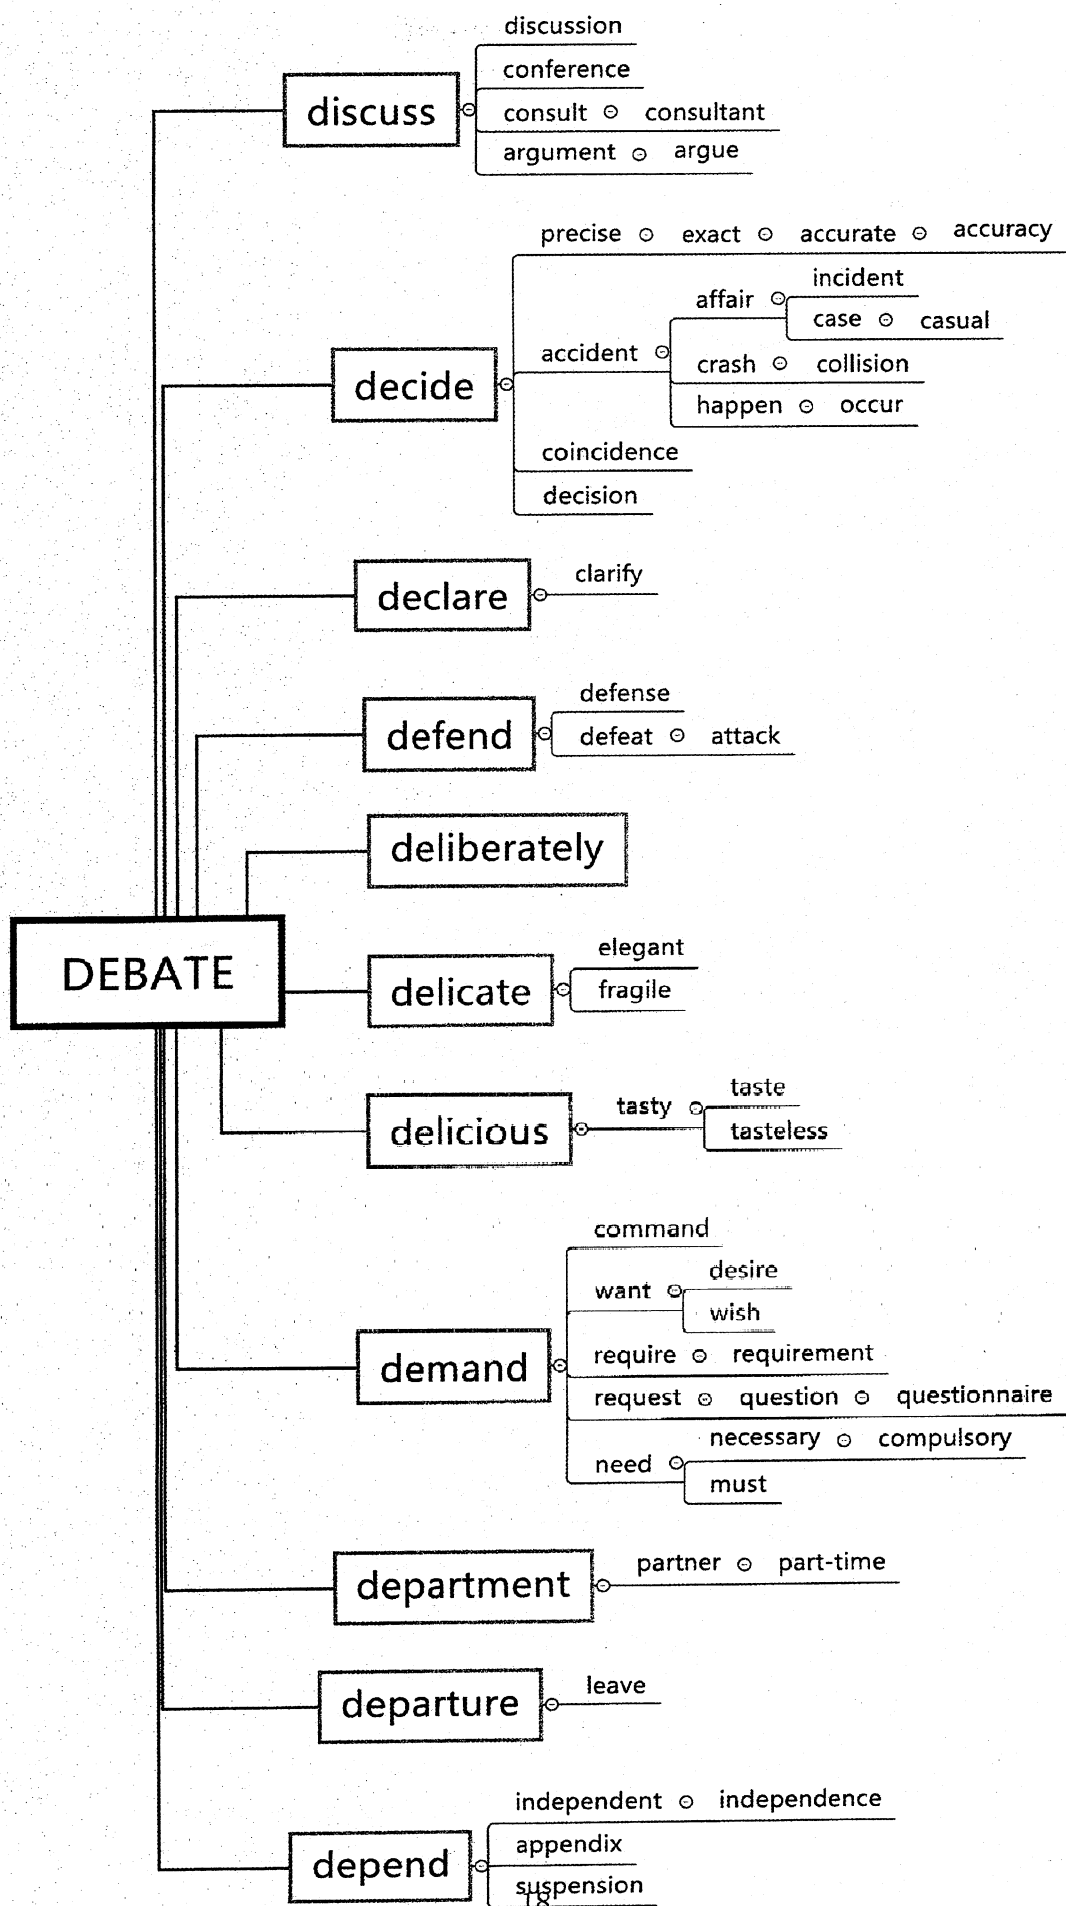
discuss

discussion

conference

consult consultant

argument argue

decide

precise exact accurate accuracy

accident

affair

incident

case casual

crash collision

happen occur

coincidence

decision

declare

clarify

defend

defense

defeat attack

deliberately

DEBATE

delicate

elegant

fragile

delicious

tasty

taste

tasteless

demand

command

want

desire

wish

require requirement

request question questionnaire

need

necessary compulsory

must

department

partner part-time

departure

leave

depend

independent independence

appendix

suspension

18